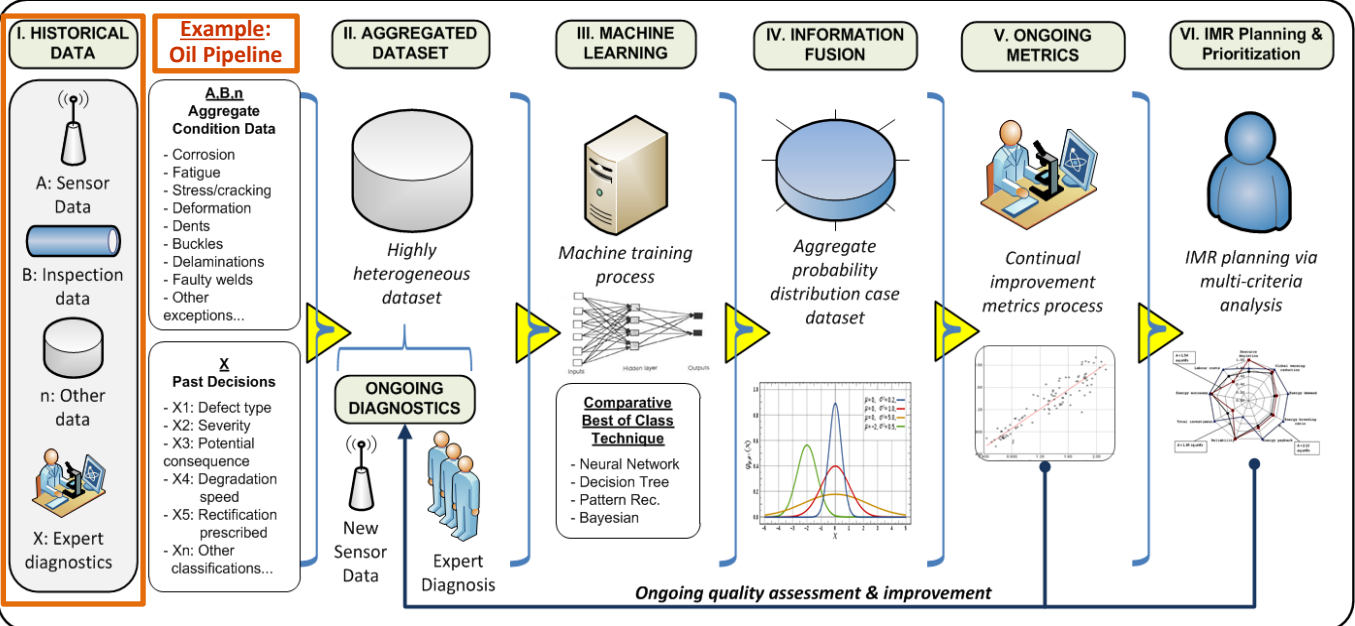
I. HISTORICAL DATA

A: Sensor Data

B: Inspection data

n: Other data

X: Expert diagnostics

Example: Oil Pipeline

A.B.n
Aggregate Condition Data
- Corrosion
- Fatigue
- Stress/cracking
- Deformation
- Dents
- Buckles
- Delaminations
- Faulty welds
- Other exceptions...

X
Past Decisions
- X1: Defect type
- X2: Severity
- X3: Potential consequence
- X4: Degradation speed
- X5: Rectification prescribed
- Xn: Other classifications...

II. AGGREGATED DATASET

Highly heterogeneous dataset

ONGOING DIAGNOSTICS

New Sensor Data

Expert Diagnosis

III. MACHINE LEARNING

Machine training process

Inputs Hidden layer Outputs

Comparative Best of Class Technique
- Neural Network
- Decision Tree
- Pattern Rec.
- Bayesian

IV. INFORMATION FUSION

Aggregate probability distribution case dataset

V. ONGOING METRICS

Continual improvement metrics process

VI. IMR Planning & Prioritization

IMR planning via multi-criteria analysis

Ongoing quality assessment & improvement